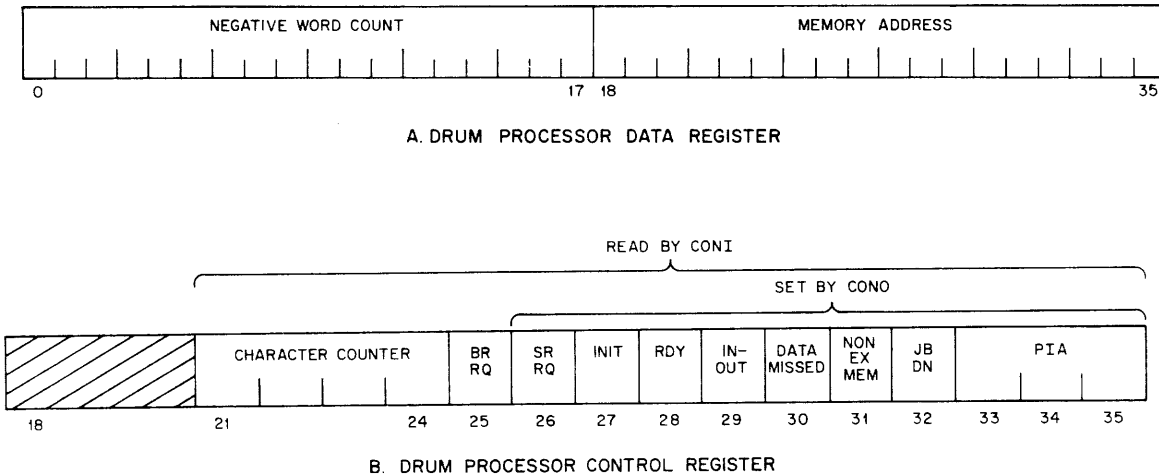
NEGATIVE WORD COUNT

MEMORY ADDRESS

0

17 18

35

A. DRUM PROCESSOR DATA REGISTER

READ BY CONI

SET BY CONO

| | CHARACTER COUNTER | BR RQ | SR RQ | INIT | RDY | IN-OUT | DATA MISSED | NON EX MEM | JB DN | PIA |
|---|---|---|---|---|---|---|---|---|---|---|

18 21 24 25 26 27 28 29 30 31 32 33 34 35

B. DRUM PROCESSOR CONTROL REGISTER